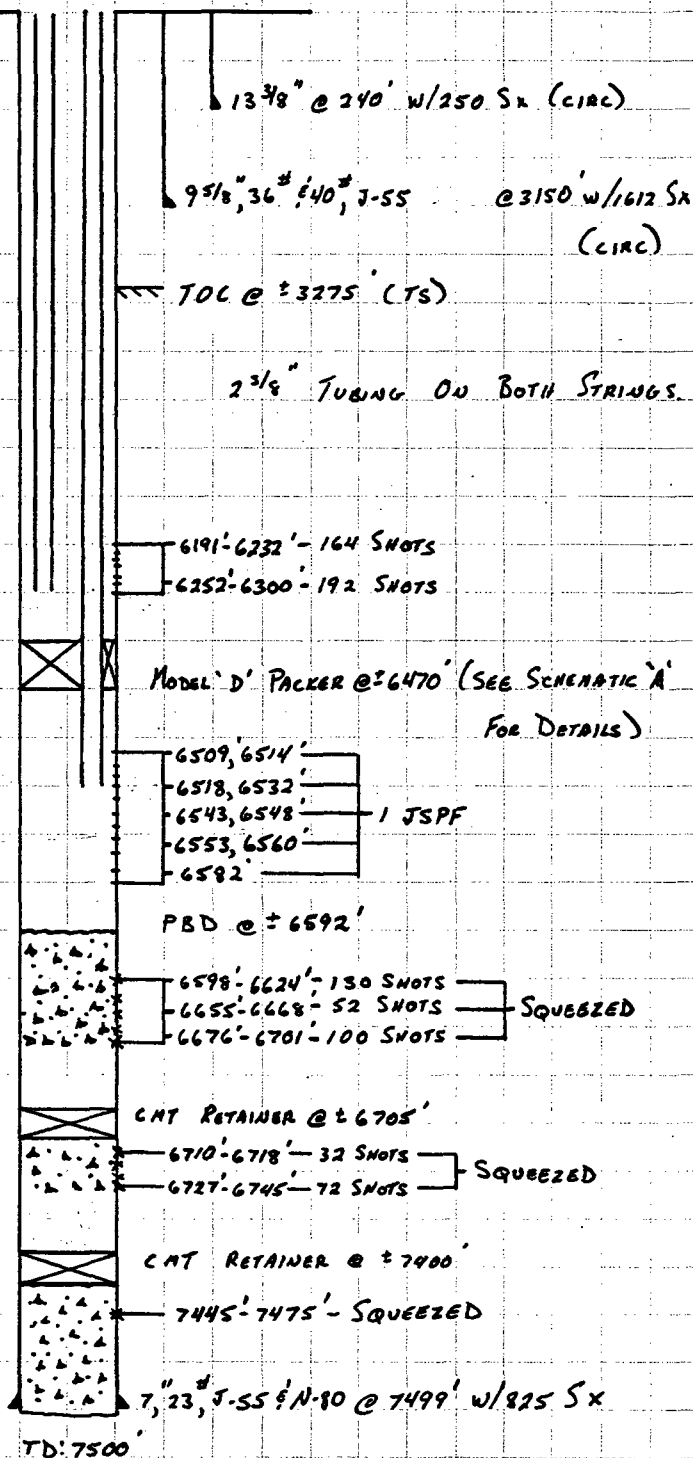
$13\frac{3}{8}$" @ 240' w/250 Sx (CIRC)

$9\frac{5}{8}$", 36# & 40#, J-55 @ 3150' w/1612 Sx (CIRC)

TOC @ ±3275' (TS)

$2\frac{3}{8}$" TUBING ON BOTH STRINGS.

6191'-6232' - 164 SHOTS
6252'-6300' - 192 SHOTS

MODEL 'D' PACKER @ ±6470' (SEE SCHEMATIC 'A' FOR DETAILS)

6509, 6514'
6518, 6532'
6543, 6548' — 1 JSPF
6553, 6560'
6582'

PBD @ ±6592'

6598'-6624' - 130 SHOTS
6655'-6668' - 52 SHOTS — SQUEEZED
6676'-6701' - 100 SHOTS

CMT RETAINER @ ±6705'

6710'-6718' — 32 SHOTS
6727'-6745' — 72 SHOTS — SQUEEZED

CMT RETAINER @ ±7400'

7445'-7475' - SQUEEZED

7", 23#, J-55 & N-80 @ 7499' w/825 Sx

TD: 7500'